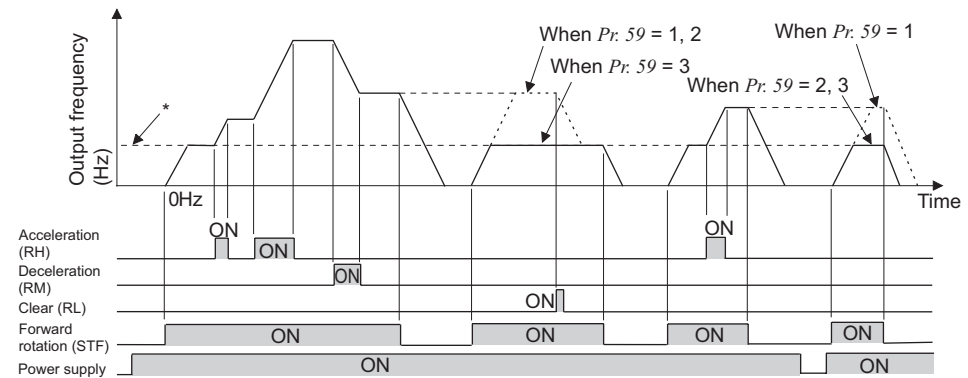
Output frequency (Hz)

*

When *Pr. 59* = 1, 2

When *Pr. 59* = 3

When *Pr. 59* = 1

When *Pr. 59* = 2, 3

0Hz

Time

Acceleration (RH)

ON

ON

ON

Deceleration (RM)

ON

Clear (RL)

ON

Forward rotation (STF)

ON

ON

ON

ON

Power supply

ON

ON